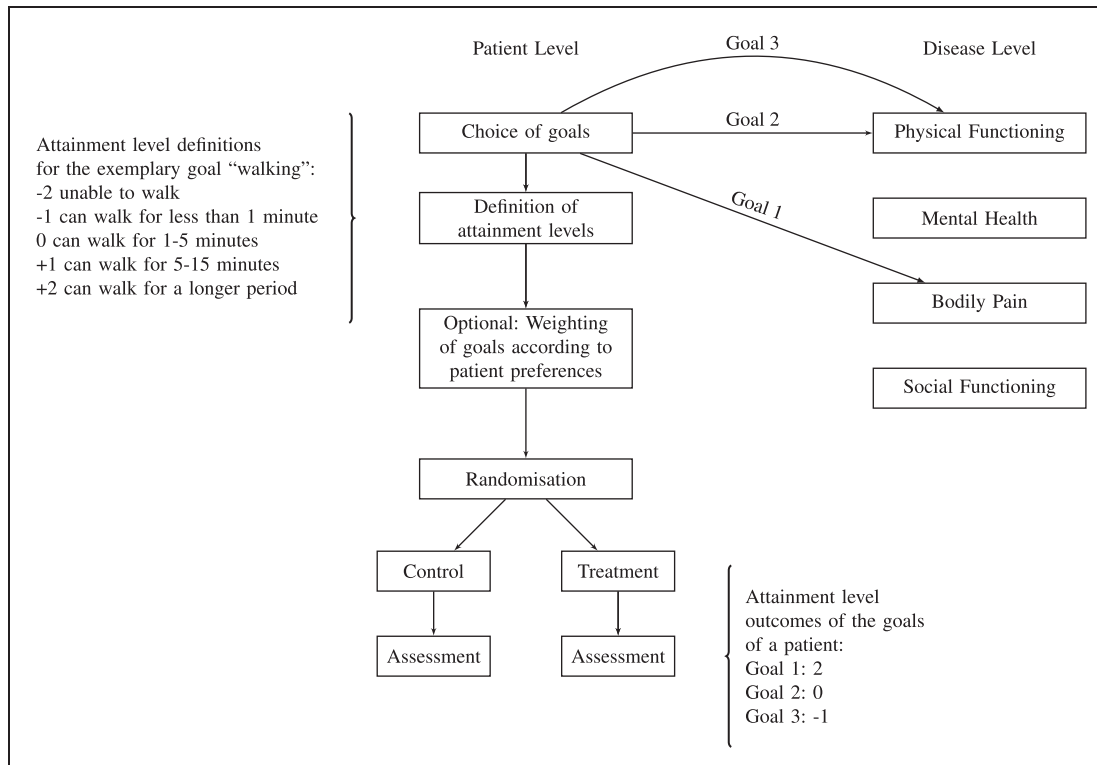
Patient Level

Goal 3

Disease Level

Attainment level definitions for the exemplary goal "walking":
-2 unable to walk
-1 can walk for less than 1 minute
0 can walk for 1-5 minutes
+1 can walk for 5-15 minutes
+2 can walk for a longer period

Choice of goals

Goal 2

Physical Functioning

Goal 1

Definition of attainment levels

Mental Health

Bodily Pain

Optional: Weighting of goals according to patient preferences

Social Functioning

Randomisation

Control

Treatment

Assessment

Assessment

Attainment level outcomes of the goals of a patient:
Goal 1: 2
Goal 2: 0
Goal 3: -1